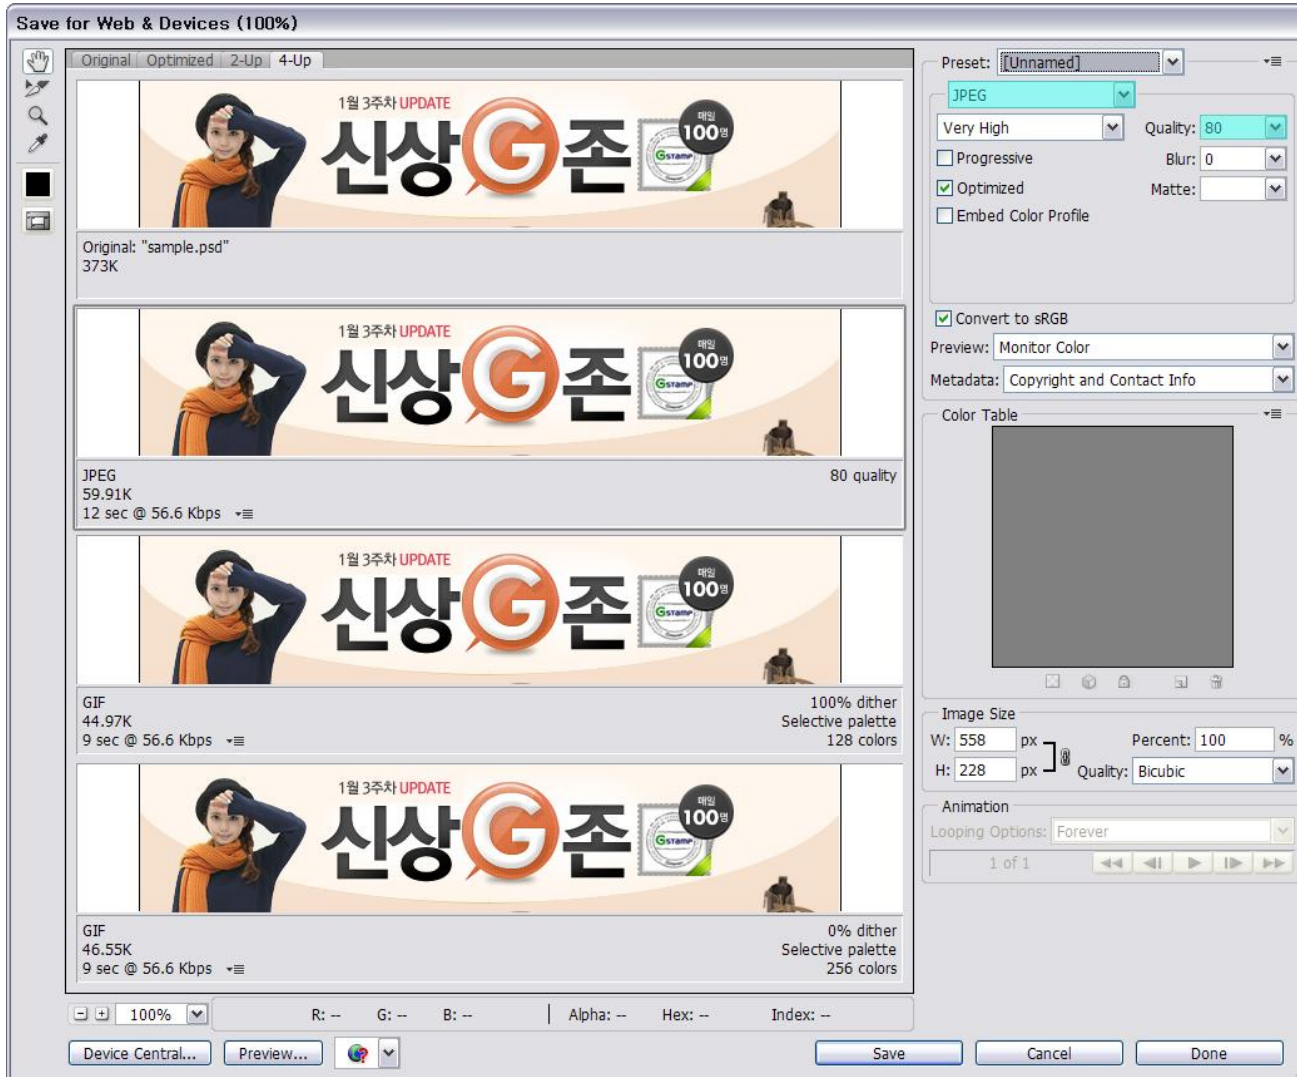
Save for Web & Devices (100%)

Original | Optimized | 2-Up | 4-Up

1월 3주차 UPDATE
신상G존
매일 100명
Gstamp

Original: "sample.psd"
373K

1월 3주차 UPDATE
신상G존
매일 100명
Gstamp

JPEG
59.91K
12 sec @ 56.6 Kbps
80 quality

1월 3주차 UPDATE
신상G존
매일 100명
Gstamp

GIF
44.97K
9 sec @ 56.6 Kbps
100% dither
Selective palette
128 colors

1월 3주차 UPDATE
신상G존
매일 100명
Gstamp

GIF
46.55K
9 sec @ 56.6 Kbps
0% dither
Selective palette
256 colors

100%
R: -- G: -- B: -- Alpha: -- Hex: -- Index: --

Device Central... Preview...

Preset: [Unnamed]
JPEG
Very High
Quality: 80
Progressive
Blur: 0
Optimized
Matte:
Embed Color Profile

Convert to sRGB
Preview: Monitor Color
Metadata: Copyright and Contact Info

Color Table

Image Size
W: 558 px
H: 228 px
Percent: 100 %
Quality: Bicubic

Animation
Looping Options: Forever
1 of 1

Save Cancel Done